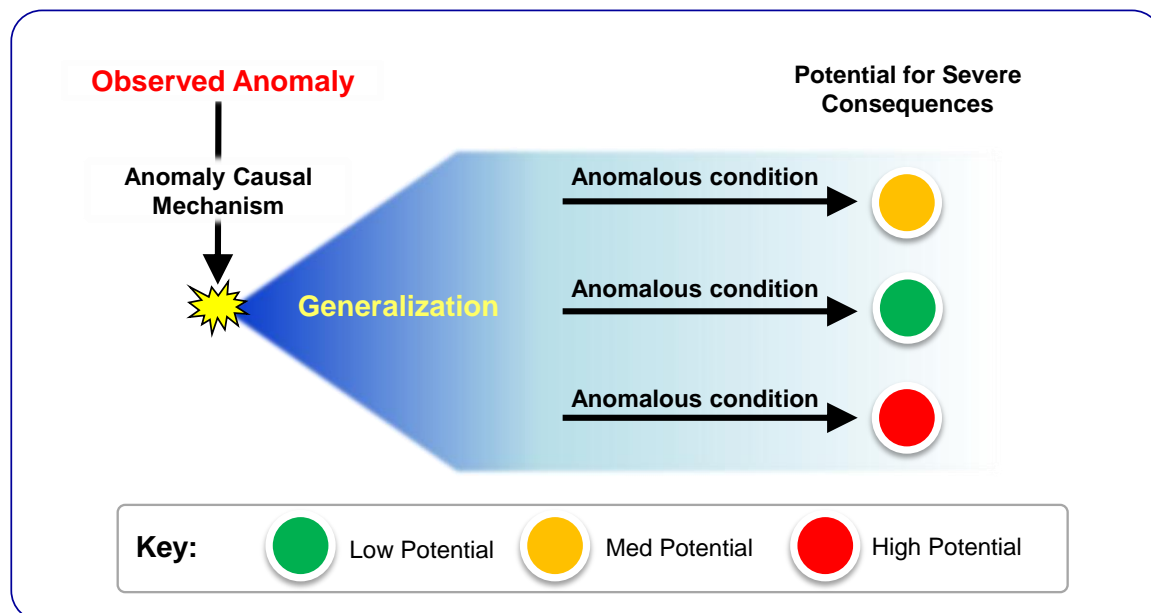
Observed Anomaly

Potential for Severe Consequences

Anomaly Causal Mechanism

Generalization

Anomalous condition

Anomalous condition

Anomalous condition

Key: Low Potential Med Potential High Potential